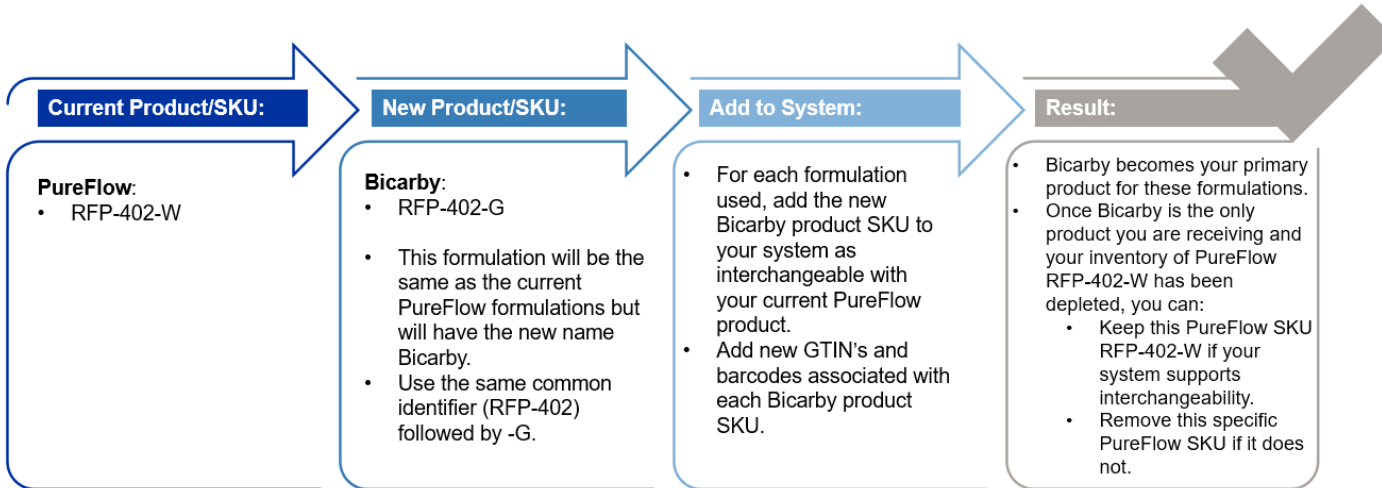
Current Product/SKU:

PureFlow:
• RFP-402-W

New Product/SKU:

Bicarby:
• RFP-402-G

• This formulation will be the same as the current PureFlow formulations but will have the new name Bicarby.
• Use the same common identifier (RFP-402) followed by -G.

Add to System:

• For each formulation used, add the new Bicarby product SKU to your system as interchangeable with your current PureFlow product.
• Add new GTIN's and barcodes associated with each Bicarby product SKU.

Result:

• Bicarby becomes your primary product for these formulations.
• Once Bicarby is the only product you are receiving and your inventory of PureFlow RFP-402-W has been depleted, you can:
 • Keep this PureFlow SKU RFP-402-W if your system supports interchangeability.
 • Remove this specific PureFlow SKU if it does not.